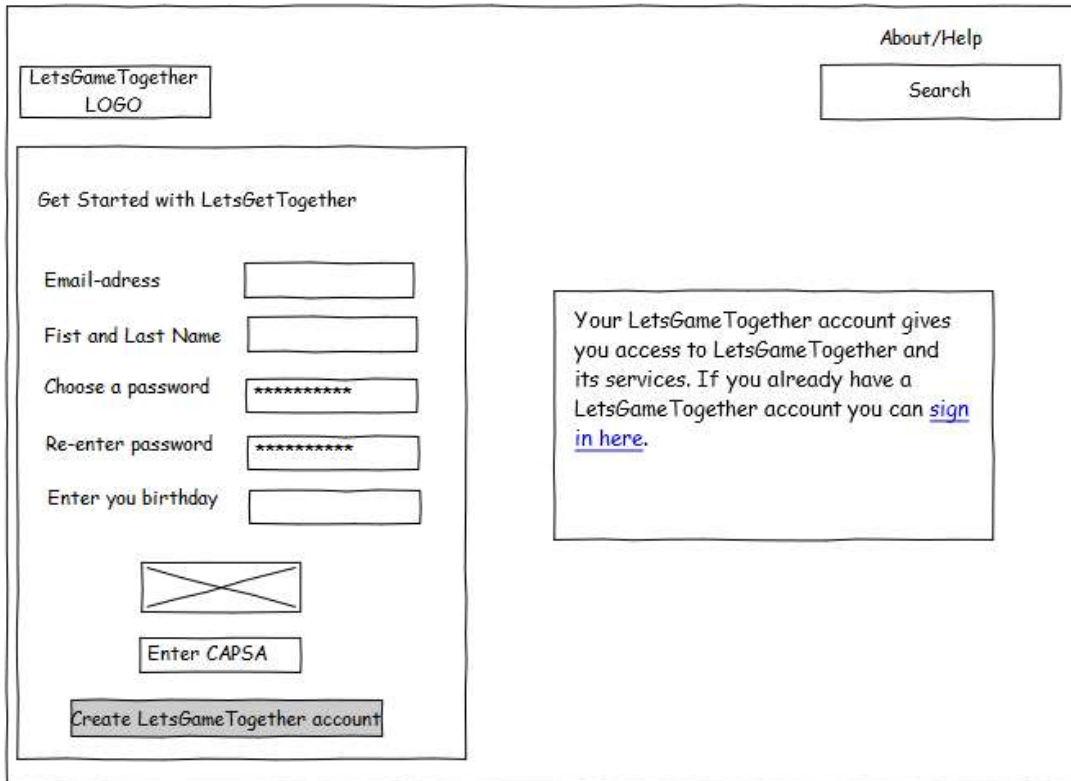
About/Help

LetsGameTogether LOGO

Search

Get Started with LetsGetTogether

Email-adress

Fist and Last Name

Choose a password **********

Re-enter password **********

Enter you birthday

Enter CAPSA

Create LetsGameTogether account

Your LetsGameTogether account gives you access to LetsGameTogether and its services. If you already have a LetsGameTogether account you can sign in here.